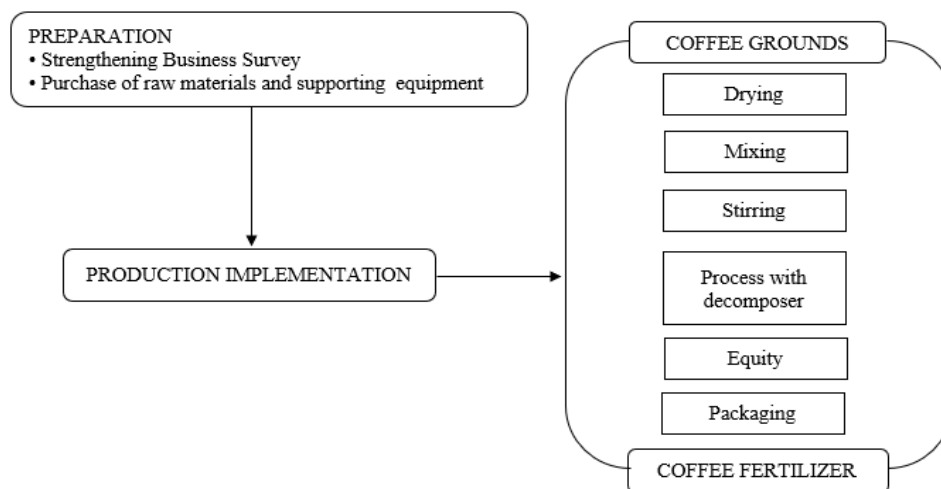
PREPARATION
• Strengthening Business Survey
• Purchase of raw materials and supporting equipment

PRODUCTION IMPLEMENTATION

COFFEE GROUNDS

Drying

Mixing

Stirring

Process with decomposer

Equity

Packaging

COFFEE FERTILIZER